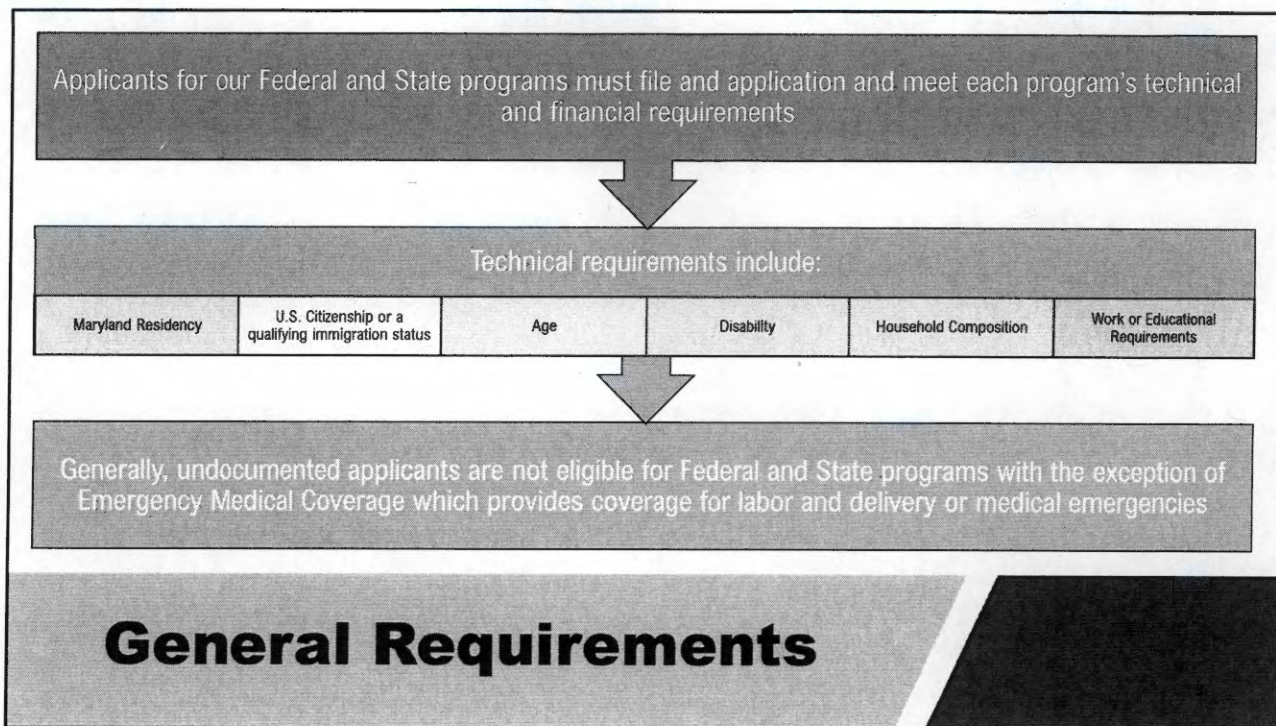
Applicants for our Federal and State programs must file and application and meet each program's technical and financial requirements

Technical requirements include:

| Maryland Residency | U.S. Citizenship or a qualifying immigration status | Age | Disability | Household Composition | Work or Educational Requirements |
|---|---|---|---|---|---|

Generally, undocumented applicants are not eligible for Federal and State programs with the exception of Emergency Medical Coverage which provides coverage for labor and delivery or medical emergencies

General Requirements